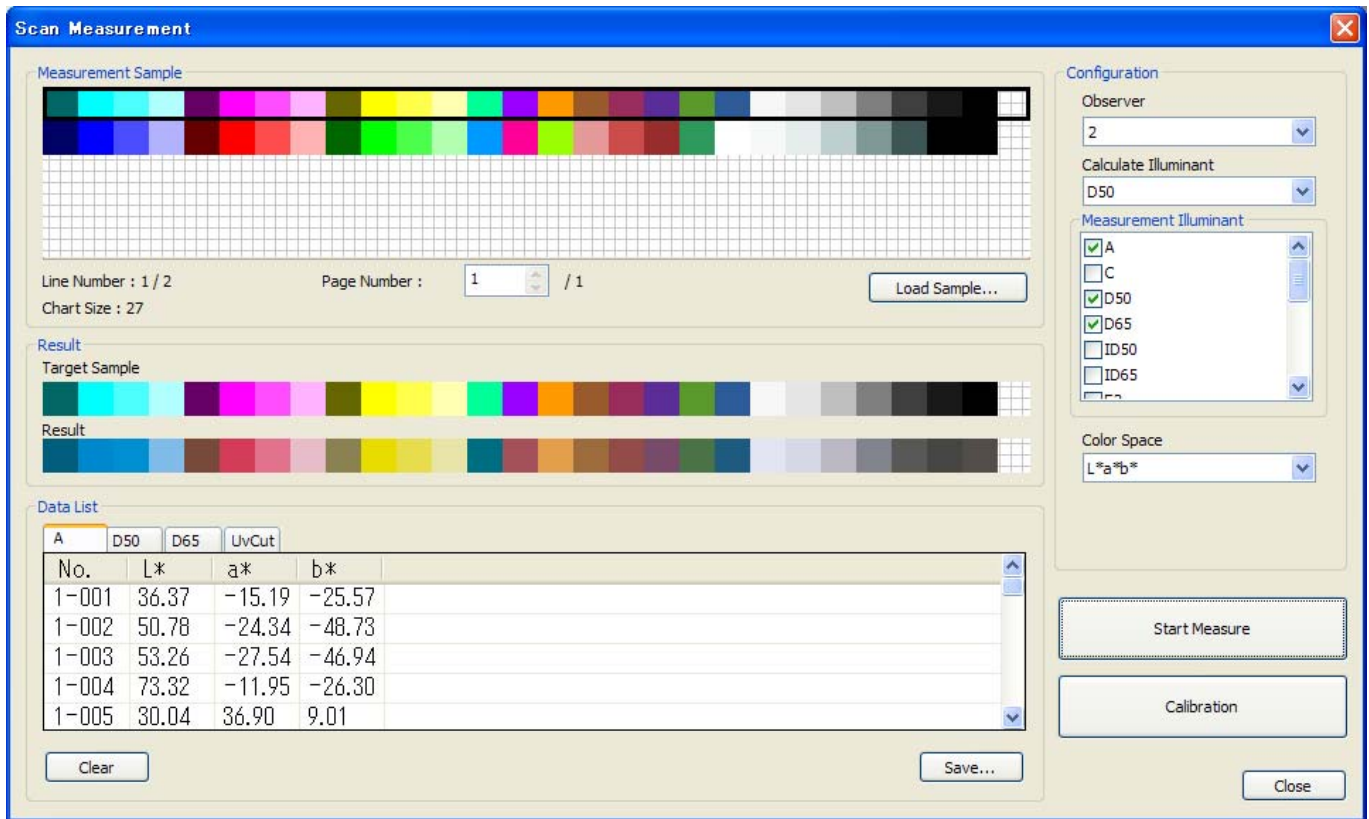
Scan Measurement

Measurement Sample

Line Number : 1 / 2

Chart Size : 27

Page Number : 1 / 1

Load Sample...

Result

Target Sample

Result

Data List

A D50 D65 UvCut

| No. | L* | a* | b* |
|---|---|---|---|
| 1-001 | 36.37 | -15.19 | -25.57 |
| 1-002 | 50.78 | -24.34 | -48.73 |
| 1-003 | 53.26 | -27.54 | -46.94 |
| 1-004 | 73.32 | -11.95 | -26.30 |
| 1-005 | 30.04 | 36.90 | 9.01 |

Clear

Save...

Configuration

Observer

2

Calculate Illuminant

D50

Measurement Illuminant

A
C
D50
D65
ID50
ID65
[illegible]

Color Space

L*a*b*

Start Measure

Calibration

Close